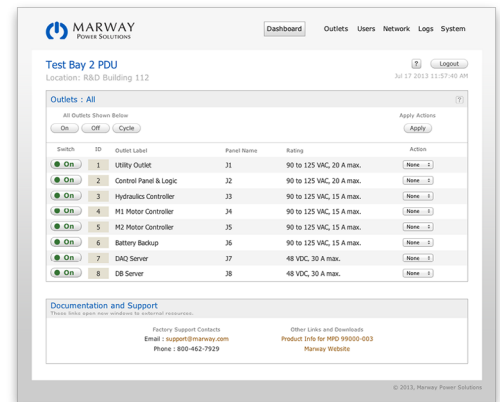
MARWAY
POWER SOLUTIONS

Dashboard Outlets Users Network Logs System

Test Bay 2 PDU
Location: R&D Building 112

? Logout
Jul 17 2013 11:57:40 AM

Outlets : All ?

All Outlets Shown Below
On Off Cycle

Apply Actions
Apply

| Switch | ID | Outlet Label | Panel Name | Rating | Action |
|---|---|---|---|---|---|
| On | 1 | Utility Outlet | J1 | 90 to 125 VAC, 20 A max. | None |
| On | 2 | Control Panel & Logic | J2 | 90 to 125 VAC, 20 A max. | None |
| On | 3 | Hydraulics Controller | J3 | 90 to 125 VAC, 15 A max. | None |
| On | 4 | M1 Motor Controller | J4 | 90 to 125 VAC, 15 A max. | None |
| On | 5 | M2 Motor Controller | J5 | 90 to 125 VAC, 15 A max. | None |
| On | 6 | Battery Backup | J6 | 90 to 125 VAC, 15 A max. | None |
| On | 7 | DAQ Server | J7 | 48 VDC, 30 A max. | None |
| On | 8 | DB Server | J8 | 48 VDC, 30 A max. | None |

Documentation and Support
These links open new windows to external resources.

Factory Support Contacts
Email : support@marway.com
Phone : 800-462-7929

Other Links and Downloads
Product Info for MPD 99000-003
Marway Website

© 2013, Marway Power Solutions